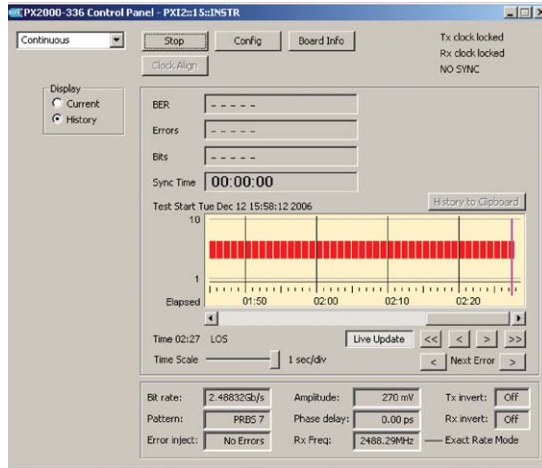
PX2000-336 Control Panel - PXI2::15::INSTR

Continuous

Stop

Config

Board Info

Clock Align

Tx clock locked
Rx clock locked
NO SYNC

Display
Current
History

BER - - - - -

Errors - - - - -

Bits - - - - -

Sync Time 00:00:00

Test Start Tue Dec 12 15:58:12 2006

History to Clipboard

10

1

Elapsed 01:50 02:00 02:10 02:20

Time 02:27 LOS

Live Update

<< < > >>

Time Scale 1 sec/div

< Next Error >

Bit rate: 2.48832Gb/s

Pattern: PRBS 7

Error inject: No Errors

Amplitude: 270 mV

Phase delay: 0.00 ps

Rx Freq: 2488.29MHz

Tx invert: Off

Rx invert: Off

Exact Rate Mode